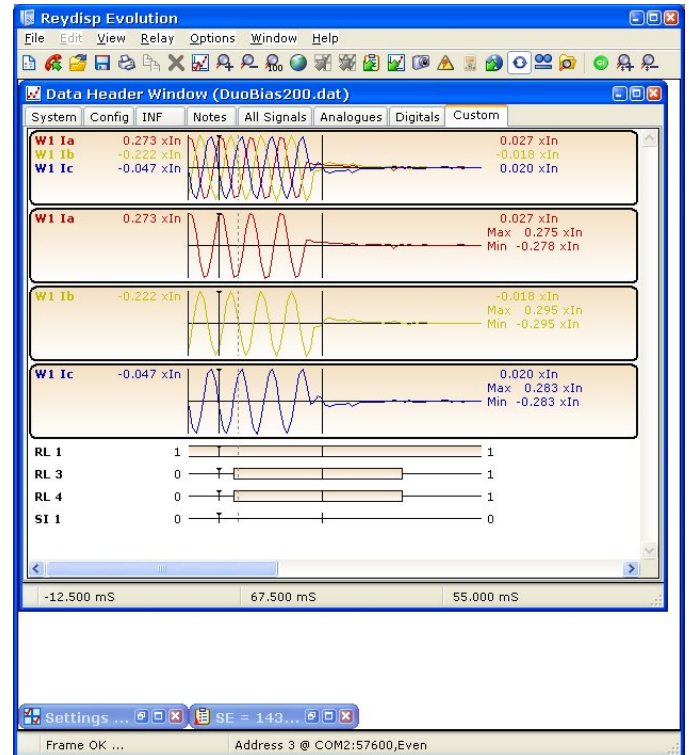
Reydisp Evolution

File Edit View Relay Options Window Help

Data Header Window (DuoBias200.dat)

System | Config | INF | Notes | All Signals | Analogues | Digitals | Custom

W1 Ia 0.273 xIn
W1 Ib -0.222 xIn
W1 Ic -0.047 xIn
0.027 xIn
-0.018 xIn
0.020 xIn

W1 Ia 0.273 xIn
0.027 xIn
Max 0.275 xIn
Min -0.278 xIn

W1 Ib -0.222 xIn
-0.018 xIn
Max 0.295 xIn
Min -0.295 xIn

W1 Ic -0.047 xIn
0.020 xIn
Max 0.283 xIn
Min -0.283 xIn

RL 1 1 1
RL 3 0 1
RL 4 0 1
SI 1 0 0

-12.500 mS | 67.500 mS | 55.000 mS

Settings ... | SE = 143...

Frame OK ... | Address 3 @ COM2:57600,Even